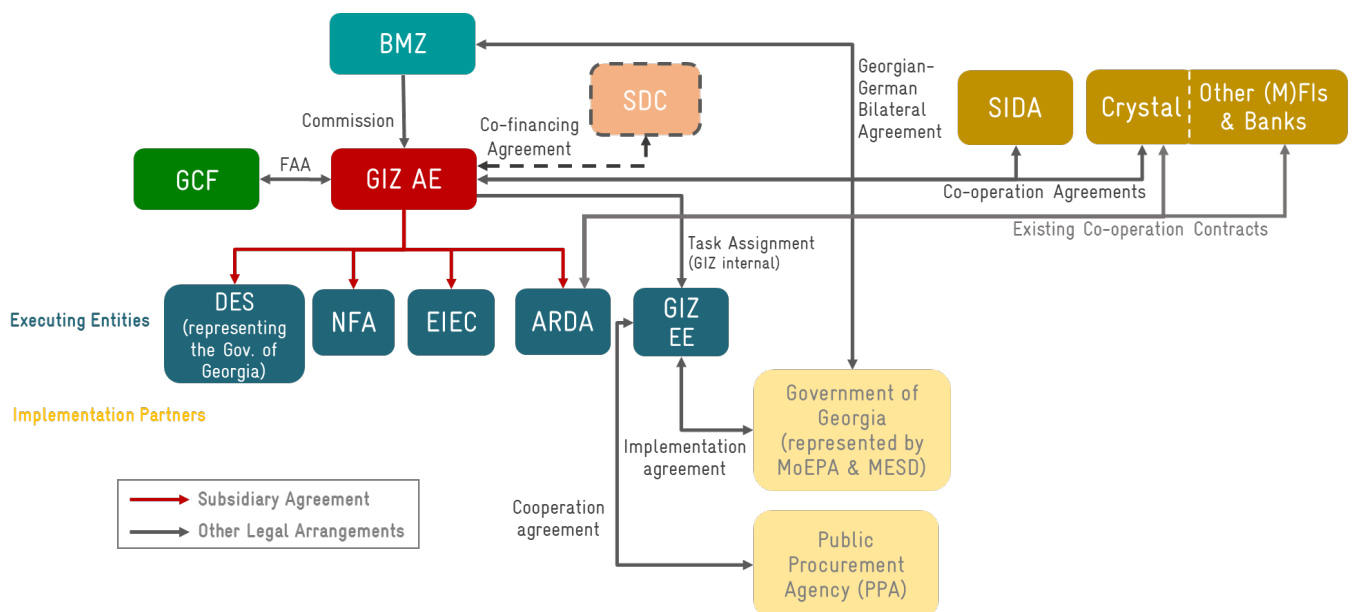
BMZ

Georgian-German Bilateral Agreement

SDC

SIDA

Crystal

Other (M)FIs & Banks

Commission

Co-financing Agreement

GCF

FAA

GIZ AE

Co-operation Agreements

Existing Co-operation Contracts

Task Assignment (GIZ internal)

Executing Entities

DES (representing the Gov. of Georgia)

NFA

EIEC

ARDA

GIZ EE

Implementation Partners

Government of Georgia (represented by MoEPA & MESD)

Implementation agreement

Cooperation agreement

Subsidiary Agreement

Other Legal Arrangements

Public Procurement Agency (PPA)